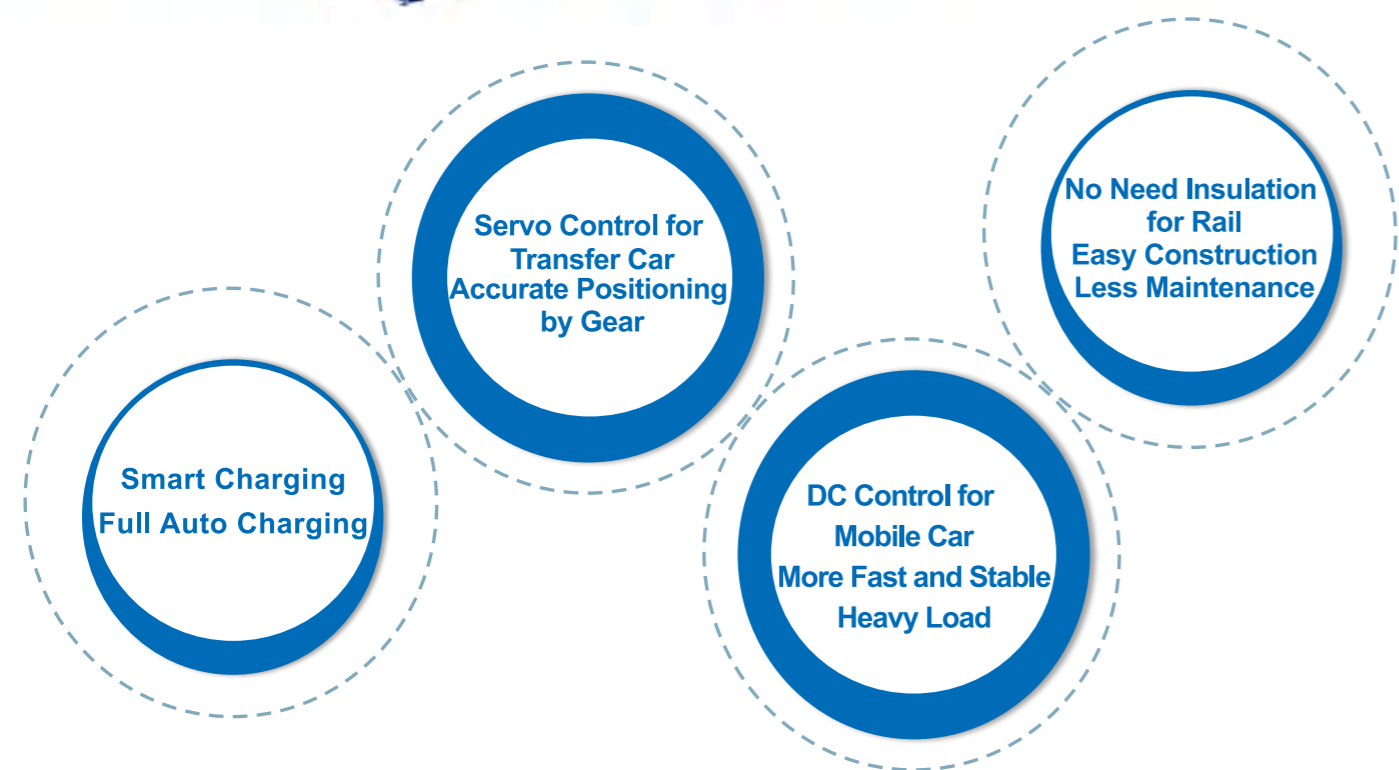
Smart Charging
Full Auto Charging

Servo Control for
Transfer Car
Accurate Positioning
by Gear

DC Control for
Mobile Car
More Fast and Stable
Heavy Load

No Need Insulation
for Rail
Easy Construction
Less Maintenance